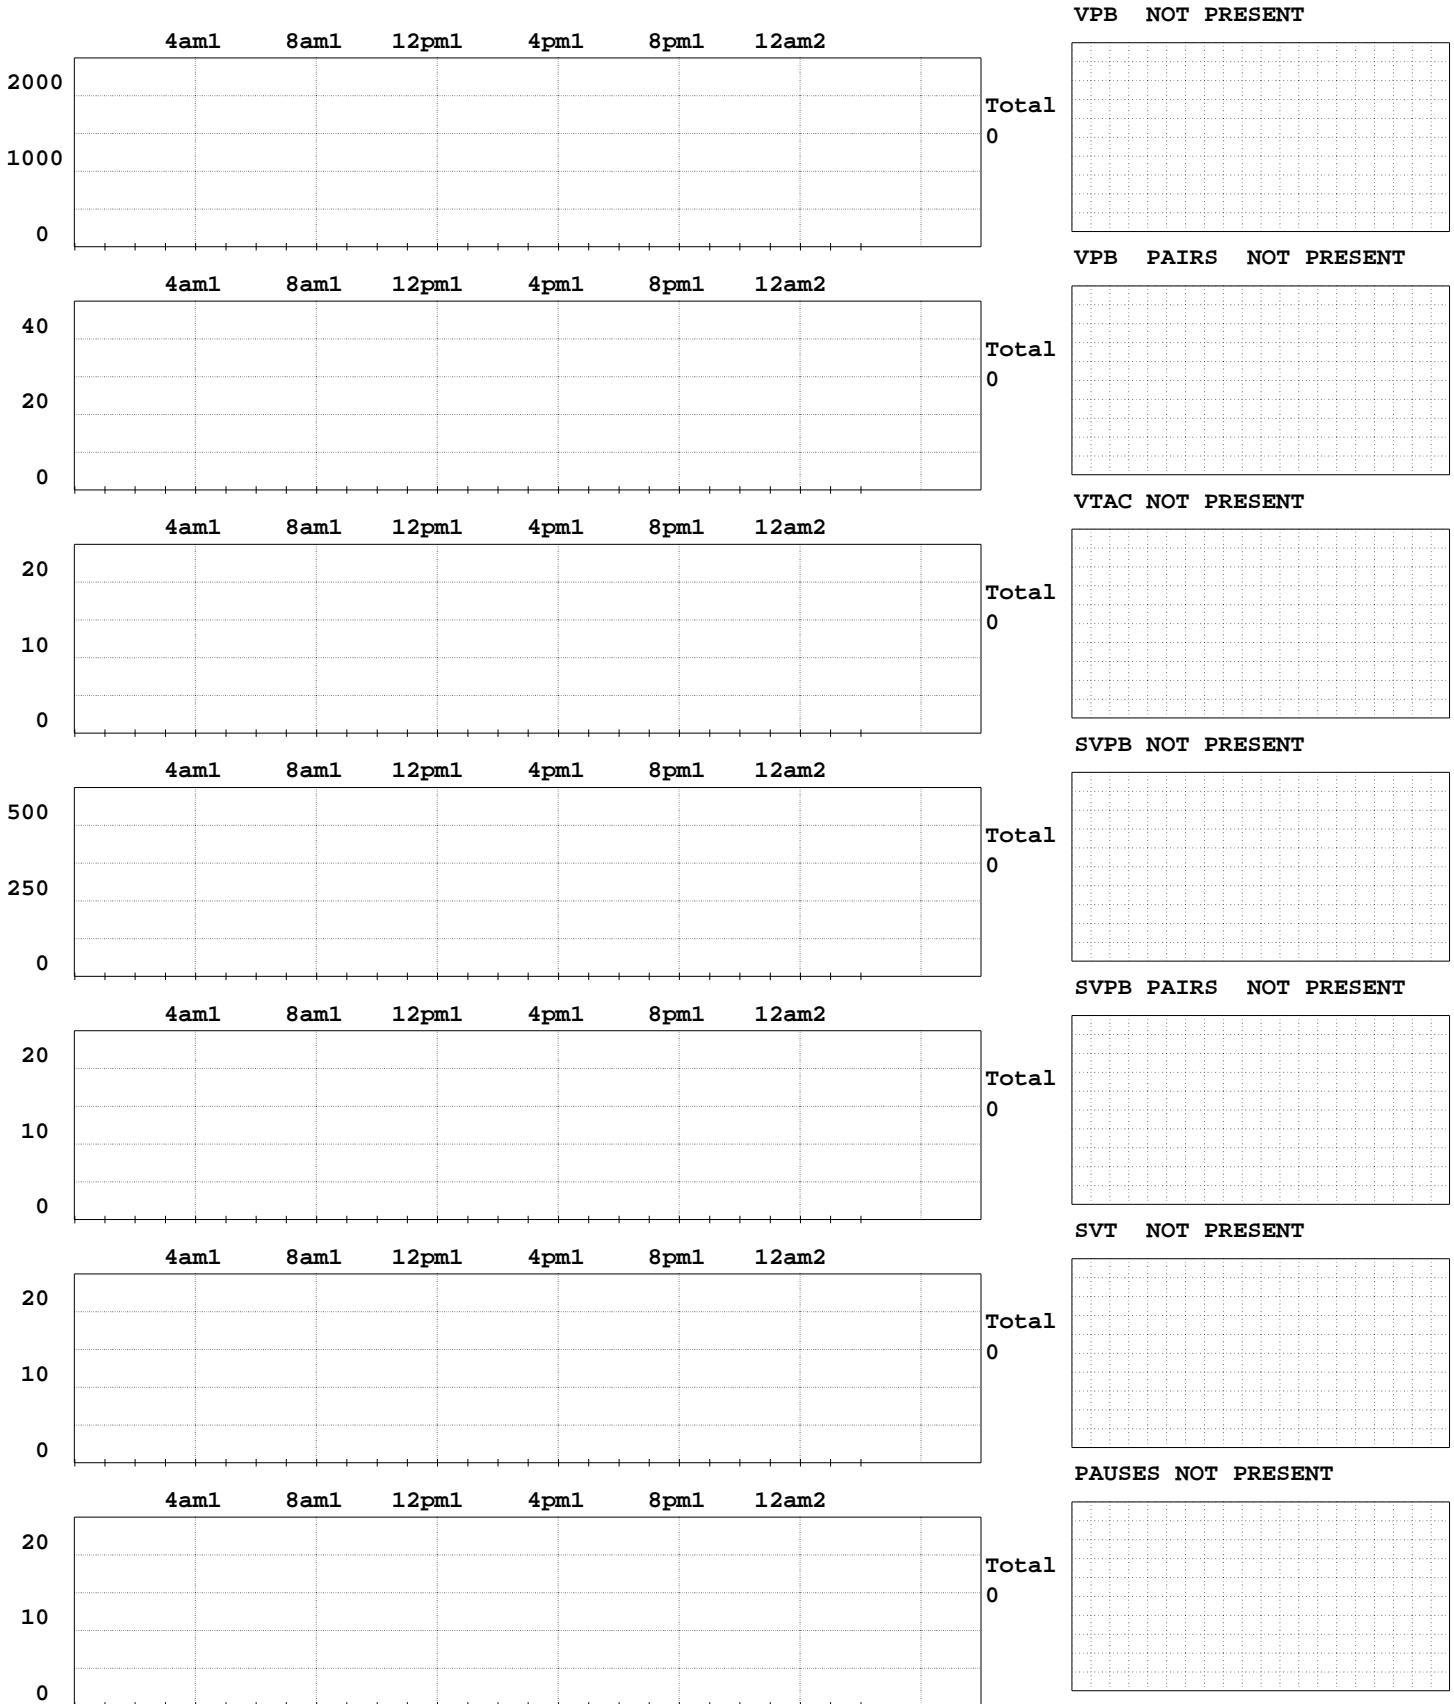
VPB NOT PRESENT

4am1 8am1 12pm1 4pm1 8pm1 12am2

2000

1000

0

Total
0

VPB PAIRS NOT PRESENT

4am1 8am1 12pm1 4pm1 8pm1 12am2

40

20

0

Total
0

VTAC NOT PRESENT

4am1 8am1 12pm1 4pm1 8pm1 12am2

20

10

0

Total
0

SVPB NOT PRESENT

4am1 8am1 12pm1 4pm1 8pm1 12am2

500

250

0

Total
0

SVPB PAIRS NOT PRESENT

4am1 8am1 12pm1 4pm1 8pm1 12am2

20

10

0

Total
0

SVT NOT PRESENT

4am1 8am1 12pm1 4pm1 8pm1 12am2

20

10

0

Total
0

PAUSES NOT PRESENT

4am1 8am1 12pm1 4pm1 8pm1 12am2

20

10

0

Total
0